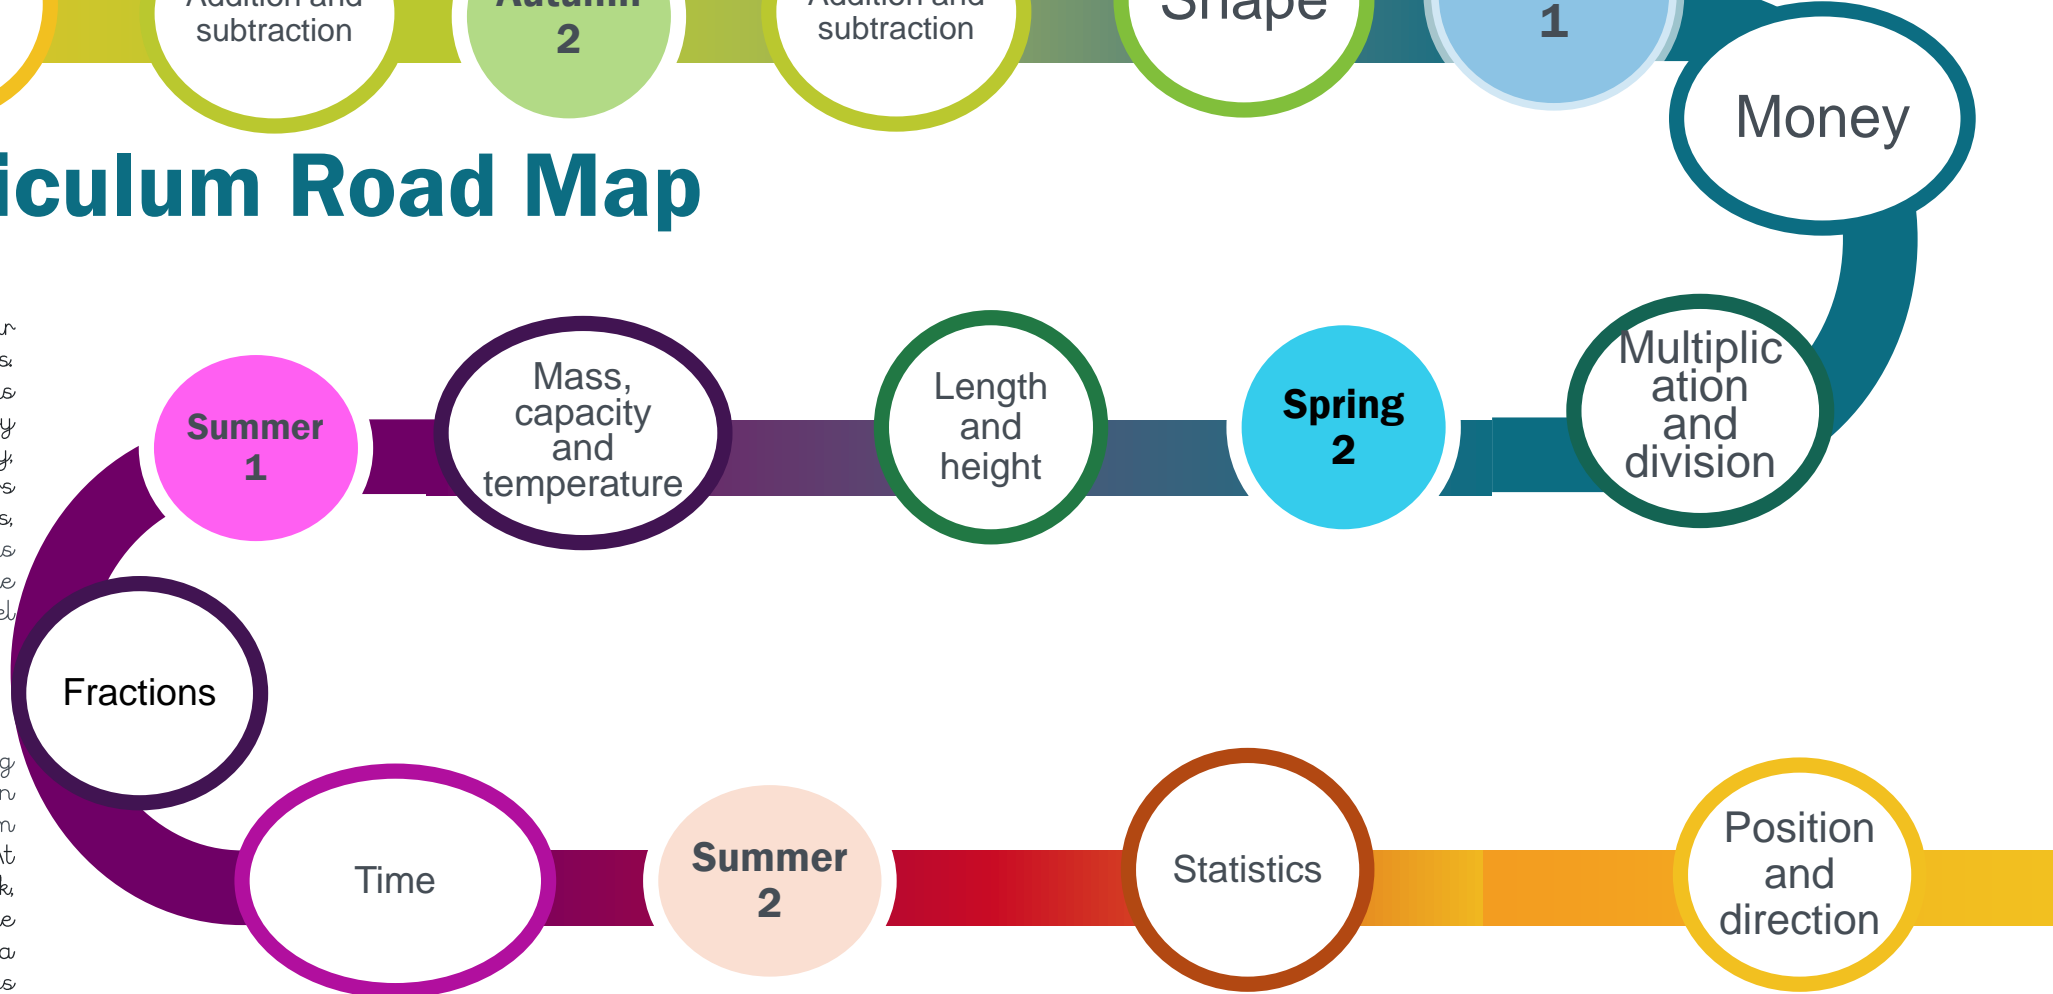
Addition and subtraction

Autumn 2

Addition and subtraction

Shape

1

Money

iculum Road Map

Multiplication and division

Spring 2

Length and height

Mass, capacity and temperature

Summer 1

Fractions

Time

Summer 2

Statistics

Position and direction